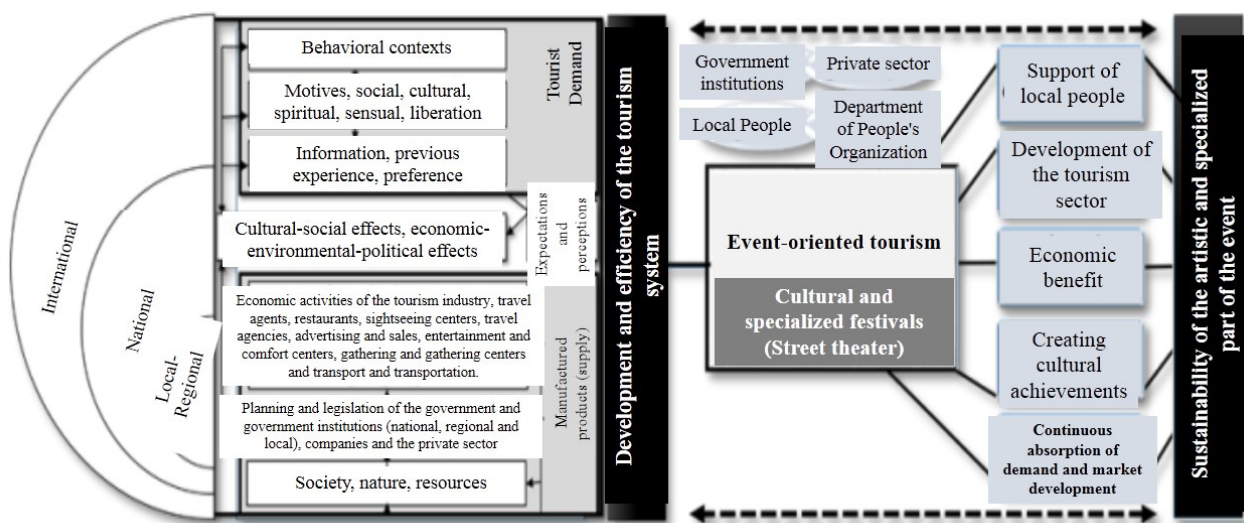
International

National

Local-Regional

Behavioral contexts

Motives, social, cultural, spiritual, sensual, liberation

Information, previous experience, preference

Tourist Demand

Cultural-social effects, economic-environmental-political effects

Expectations and perceptions

Economic activities of the tourism industry, travel agents, restaurants, sightseeing centers, travel agencies, advertising and sales, entertainment and comfort centers, gathering and gathering centers and transport and transportation.

Planning and legislation of the government and government institutions (national, regional and local), companies and the private sector

Manufactured products (supply)

Society, nature, resources

Development and efficiency of the tourism system

Government institutions

Private sector

Local People

Department of People's Organization

Event-oriented tourism

Cultural and specialized festivals (Street theater)

Support of local people

Development of the tourism sector

Economic benefit

Creating cultural achievements

Continuous absorption of demand and market development

Sustainability of the artistic and specialized part of the event